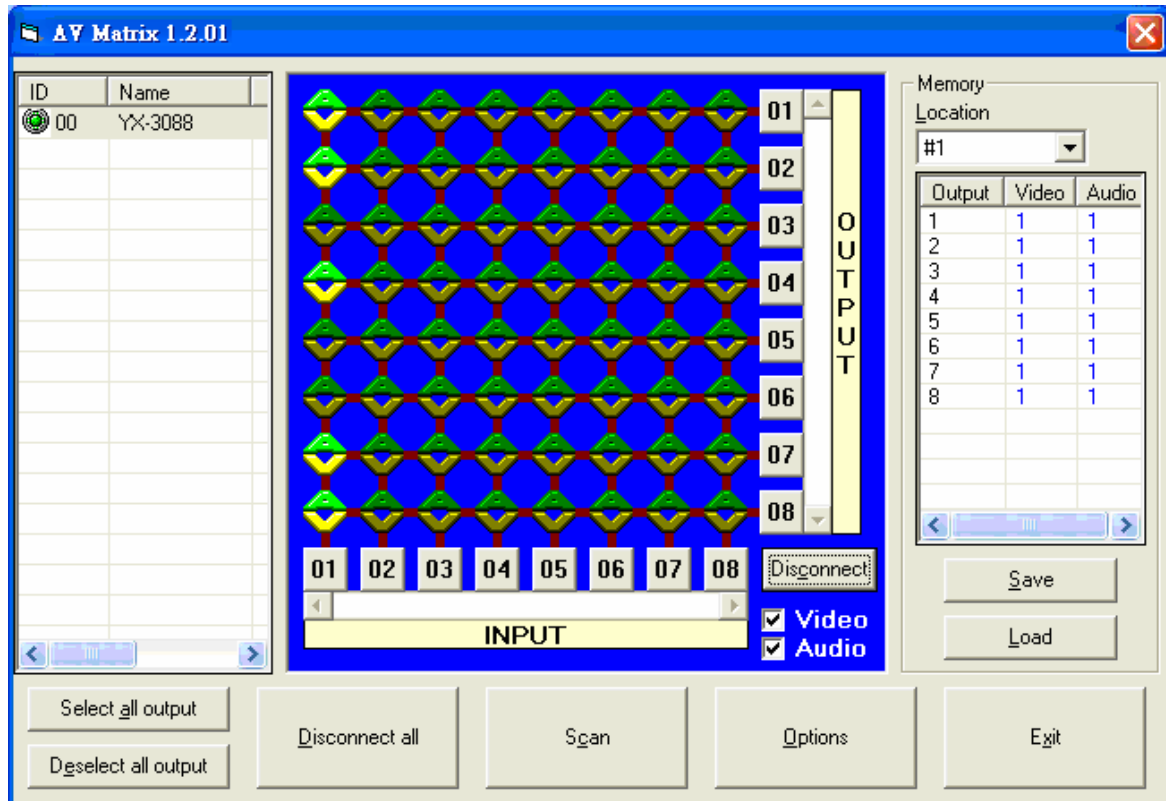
AV Matrix 1.2.01

| ID | Name |
|---|---|
| 00 | YX-3088 |

01
02
03
04
05
06
07
08

OUTPUT

01 02 03 04 05 06 07 08

INPUT

Disconnect

Video
Audio

Memory
Location
#1

| Output | Video | Audio |
|---|---|---|
| 1 | 1 | 1 |
| 2 | 1 | 1 |
| 3 | 1 | 1 |
| 4 | 1 | 1 |
| 5 | 1 | 1 |
| 6 | 1 | 1 |
| 7 | 1 | 1 |
| 8 | 1 | 1 |

Save
Load

Select all output
Deselect all output
Disconnect all
Scan
Options
Exit